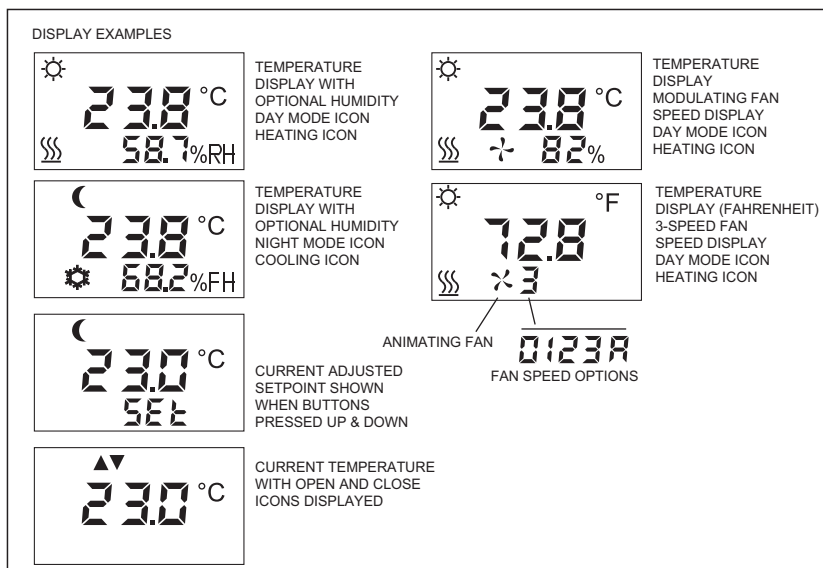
DISPLAY EXAMPLES

23.8 °C
58.7 %RH

TEMPERATURE DISPLAY WITH OPTIONAL HUMIDITY DAY MODE ICON HEATING ICON

23.8 °C
82 %

TEMPERATURE DISPLAY MODULATING FAN SPEED DISPLAY DAY MODE ICON HEATING ICON

23.8 °C
68.2 %FH

TEMPERATURE DISPLAY WITH OPTIONAL HUMIDITY NIGHT MODE ICON COOLING ICON

°F
72.8
3

TEMPERATURE DISPLAY (FAHRENHEIT) 3-SPEED FAN SPEED DISPLAY DAY MODE ICON HEATING ICON

ANIMATING FAN

0123A
FAN SPEED OPTIONS

23.0 °C
SEt

CURRENT ADJUSTED SETPOINT SHOWN WHEN BUTTONS PRESSED UP & DOWN

▲▼
23.0 °C

CURRENT TEMPERATURE WITH OPEN AND CLOSE ICONS DISPLAYED